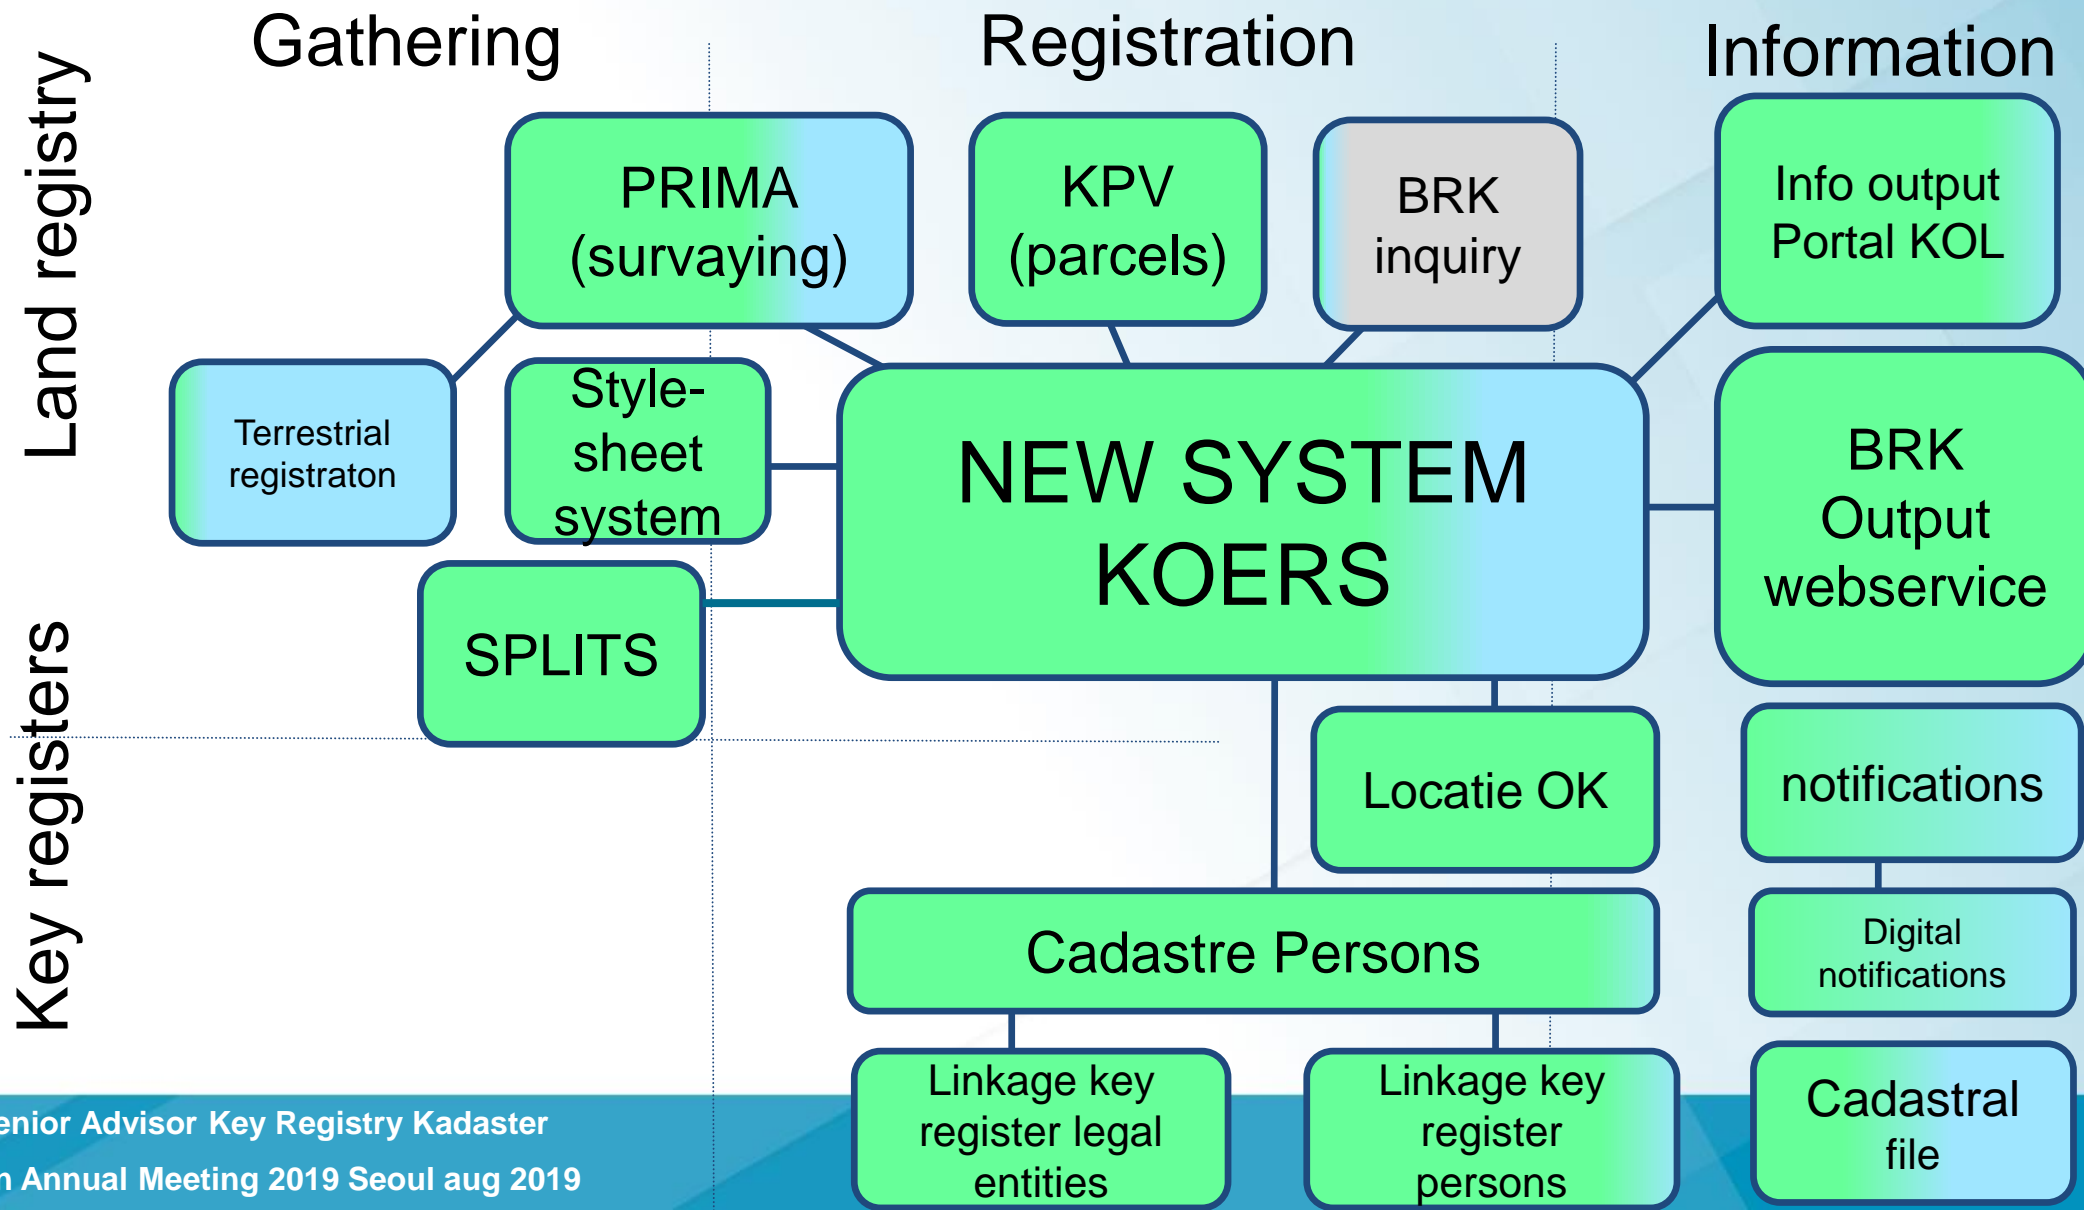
Gathering

Registration

Information

Land registry

Key registers

PRIMA (survaying)

KPV (parcels)

BRK inquiry

Info output Portal KOL

Terrestrial registraton

Style-sheet system

NEW SYSTEM KOERS

BRK Output webservice

SPLITS

Locatie OK

notifications

Cadastre Persons

Digital notifications

Linkage key register legal entities

Linkage key register persons

Cadastral file

enior Advisor Key Registry Kadaster

n Annual Meeting 2019 Seoul aug 2019